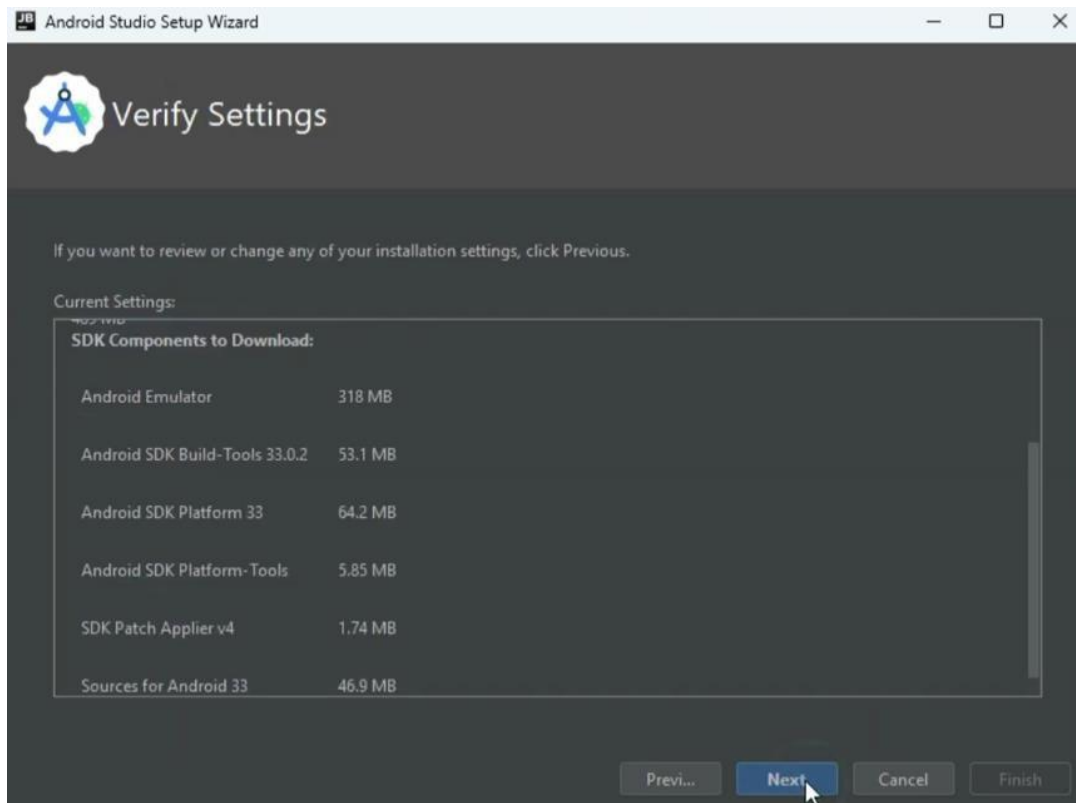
JB Android Studio Setup Wizard

Verify Settings

If you want to review or change any of your installation settings, click Previous.

Current Settings:

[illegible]

SDK Components to Download:

| | |
|---|---|
| Android Emulator | 318 MB |
| Android SDK Build-Tools 33.0.2 | 53.1 MB |
| Android SDK Platform 33 | 64.2 MB |
| Android SDK Platform-Tools | 5.85 MB |
| SDK Patch Applier v4 | 1.74 MB |
| Sources for Android 33 | 46.9 MB |

Previ... Next Cancel Finish